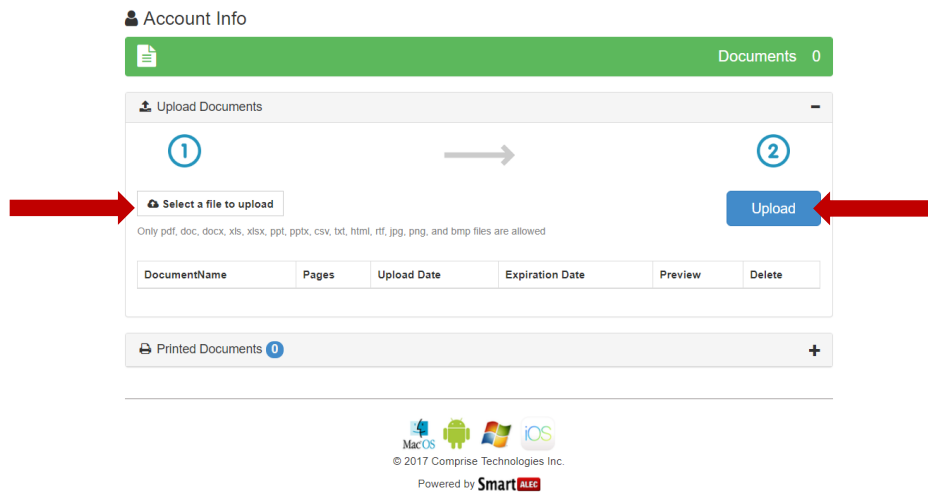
Account Info

Documents 0

Upload Documents −

1

2

Select a file to upload

Upload

Only pdf, doc, docx, xls, xlsx, ppt, pptx, csv, txt, html, rtf, jpg, png, and bmp files are allowed

| DocumentName | Pages | Upload Date | Expiration Date | Preview | Delete |
|---|---|---|---|---|---|

Printed Documents 0 +

MacOS iOS

© 2017 Comprise Technologies Inc.

Powered by SmartALEC